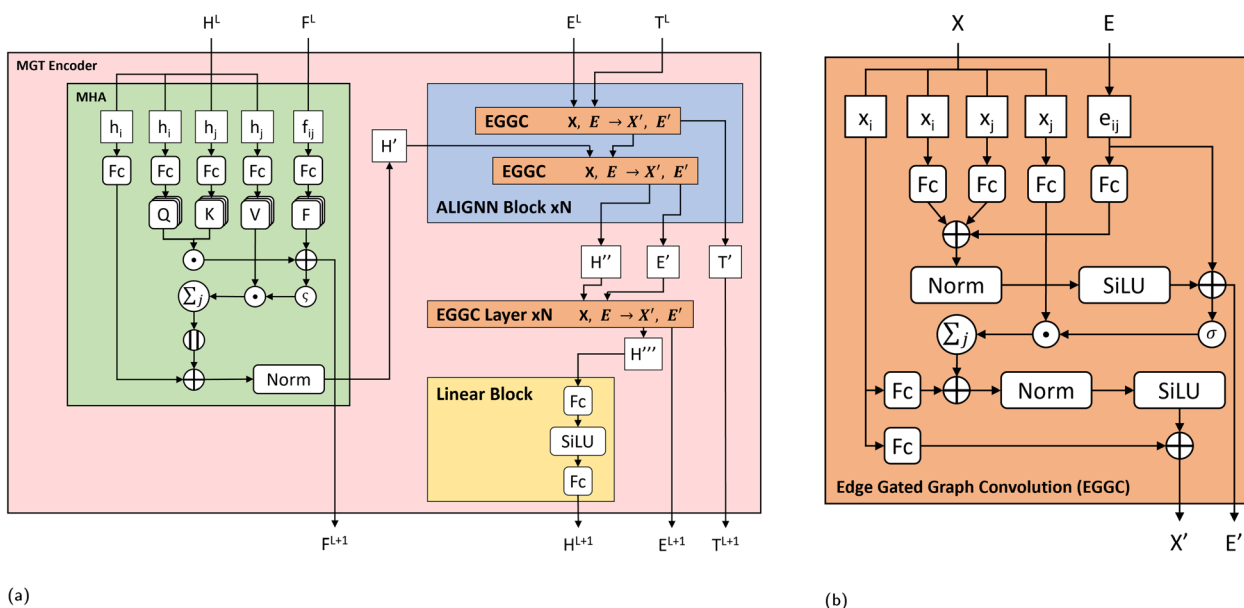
$H^L$ $F^L$ $E^L$ $T^L$

MGT Encoder

MHA

$h_i$ $h_i$ $h_j$ $h_j$ $f_{ij}$

Fc Fc Fc Fc Fc

Q K V F

$\odot$ $\oplus$

$\sum_j$ $\odot$ $\varsigma$

$\oplus$ Norm

H′

EGGC X, $E \rightarrow X'$, $E'$

EGGC X, $E \rightarrow X'$, $E'$

ALIGNN Block xN

H′′ E′ T′

EGGC Layer xN X, $E \rightarrow X'$, $E'$

H′′′

Linear Block

Fc

SiLU

Fc

$F^{L+1}$ $H^{L+1}$ $E^{L+1}$ $T^{L+1}$

(a)

X E

$x_i$ $x_i$ $x_j$ $x_j$ $e_{ij}$

Fc Fc Fc Fc

$\oplus$

Norm SiLU $\oplus$

$\sum_j$ $\odot$ $\sigma$

Fc $\oplus$ Norm SiLU

Fc $\oplus$

Edge Gated Graph Convolution (EGGC)

X′ E′

(b)